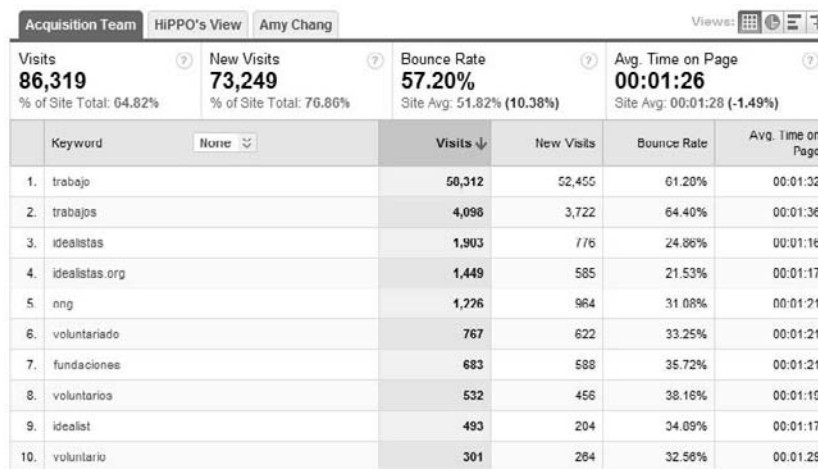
Acquisition Team | HiPPO's View | Amy Chang

Views:

Visits
86,319
% of Site Total: 64.82%

New Visits
73,249
% of Site Total: 76.86%

Bounce Rate
57.20%
Site Avg: 51.82% (10.38%)

Avg. Time on Page
00:01:26
Site Avg: 00:01:28 (-1.49%)

| | Keyword | None | Visits ↓ | New Visits | Bounce Rate | Avg. Time on Page |
|---|---|---|---|---|---|---|
| 1. | trabajo | | 50,312 | 52,455 | 61.20% | 00:01:32 |
| 2. | trabajos | | 4,098 | 3,722 | 64.40% | 00:01:36 |
| 3. | idealistas | | 1,903 | 776 | 24.86% | 00:01:16 |
| 4. | idealistas.org | | 1,449 | 585 | 21.53% | 00:01:17 |
| 5. | ong | | 1,226 | 964 | 31.08% | 00:01:21 |
| 6. | voluntariado | | 767 | 622 | 33.25% | 00:01:21 |
| 7. | fundaciones | | 683 | 588 | 35.72% | 00:01:21 |
| 8. | voluntarios | | 532 | 456 | 38.16% | 00:01:19 |
| 9. | idealist | | 493 | 204 | 34.09% | 00:01:17 |
| 10. | voluntario | | 301 | 264 | 32.56% | 00:01:29 |